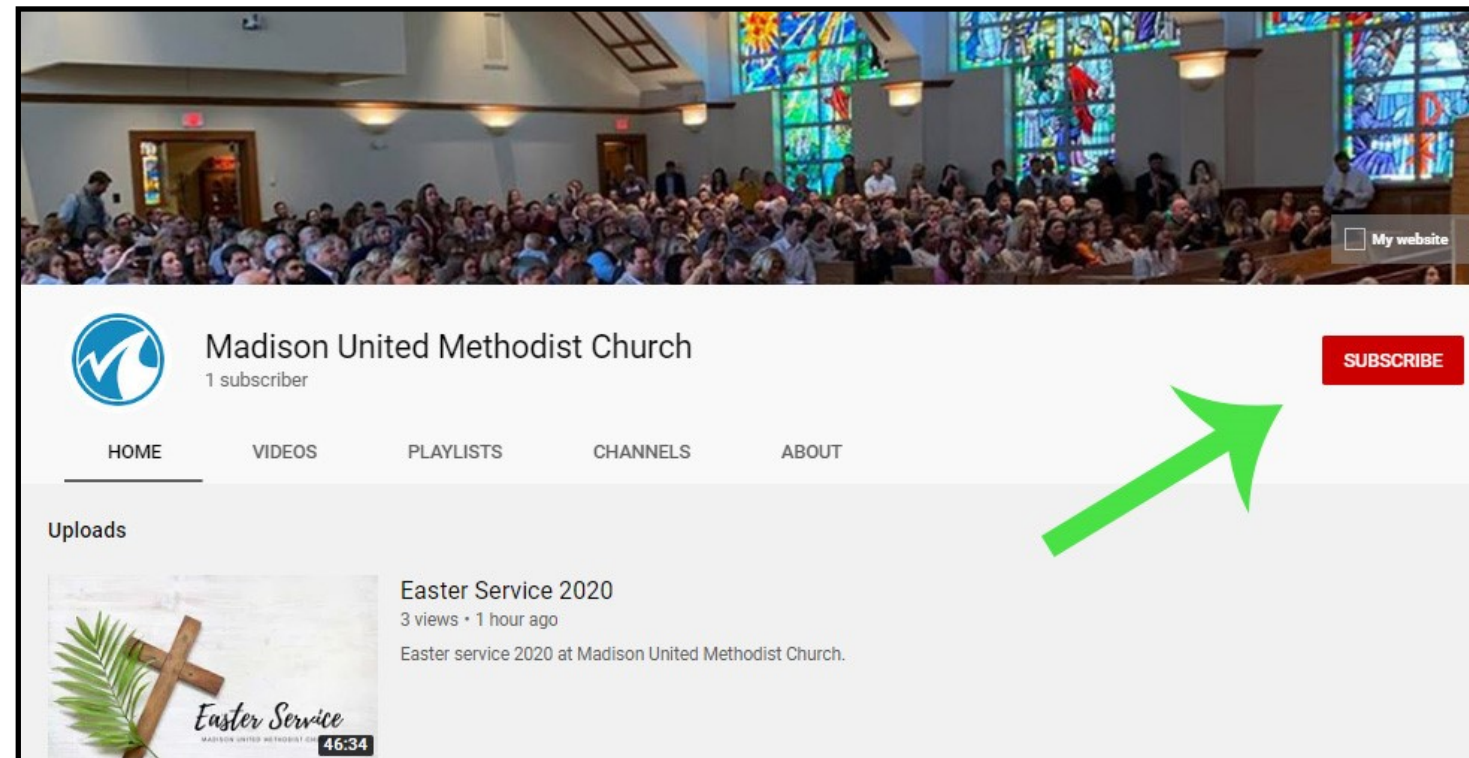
My website

Madison United Methodist Church
1 subscriber

SUBSCRIBE

HOME VIDEOS PLAYLISTS CHANNELS ABOUT

Uploads

Easter Service
MADISON UNITED METHODIST CH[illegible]
46:34

Easter Service 2020
3 views • 1 hour ago
Easter service 2020 at Madison United Methodist Church.